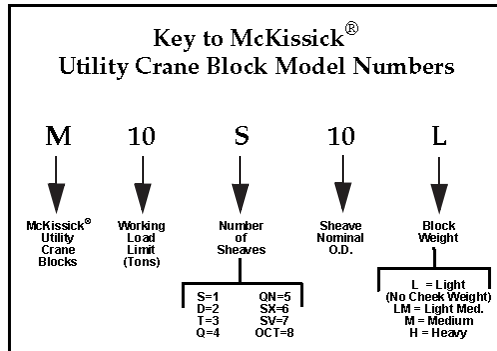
Key to McKissick®
Utility Crane Block Model Numbers

M 10 S 10 L

McKissick® Utility Crane Blocks

Working Load Limit (Tons)

Number of Sheaves

Sheave Nominal O.D.

Block Weight

S=1 QN=5
D=2 SX=6
T=3 SV=7
Q=4 OCT=8

L = Light (No Cheek Weight)
LM = Light Med.
M = Medium
H = Heavy